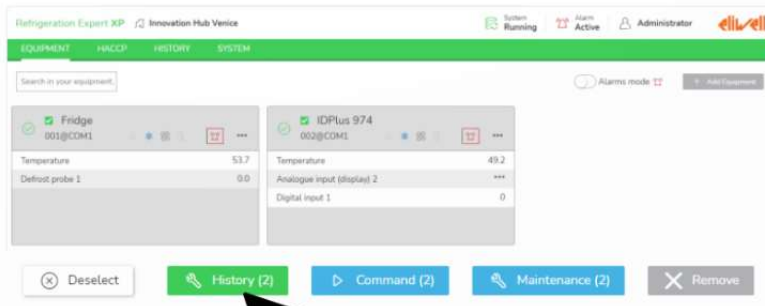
Refrigeration Expert XP Innovation Hub Venice System Running Alarm Active Administrator eliwell

EQUIPMENT HACCP HISTORY SYSTEM

Search in your equipment

Alarms mode

+ Add Equipment

Fridge
001@COM1

| Temperature | 53.7 |
|---|---|
| Defrost probe 1 | 0.0 |

IDPlus 974
002@COM1

| Temperature | 49.2 |
|---|---|
| Analogue input (display) 2 | --- |
| Digital input 1 | 0 |

Deselect

History (2)

Command (2)

Maintenance (2)

Remove